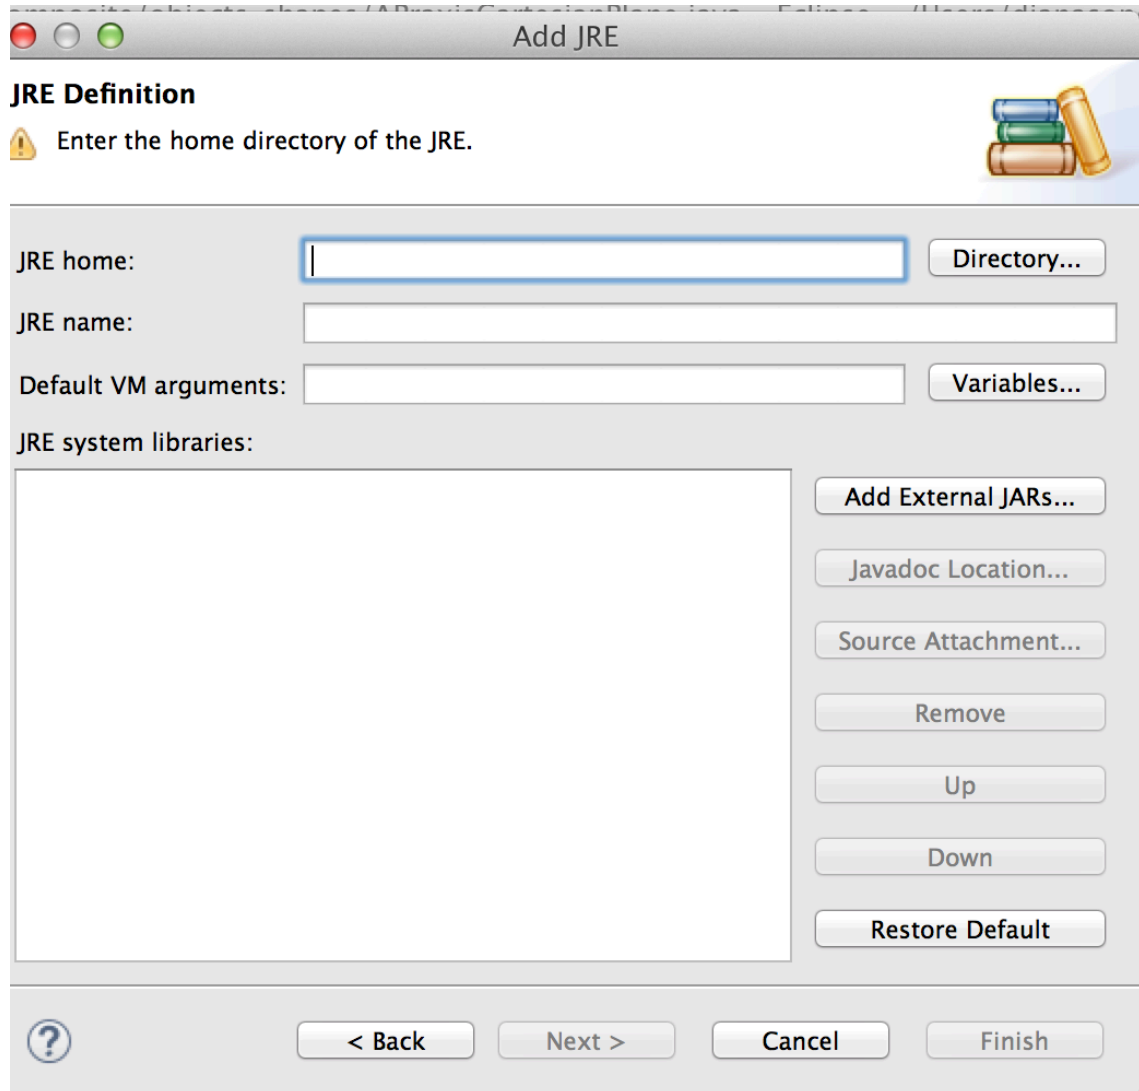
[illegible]

Add JRE

JRE Definition

Enter the home directory of the JRE.

JRE home:

Directory...

JRE name:

Default VM arguments:

Variables...

JRE system libraries:

Add External JARs...

Javadoc Location...

Source Attachment...

Remove

Up

Down

Restore Default

?

< Back

Next >

Cancel

Finish